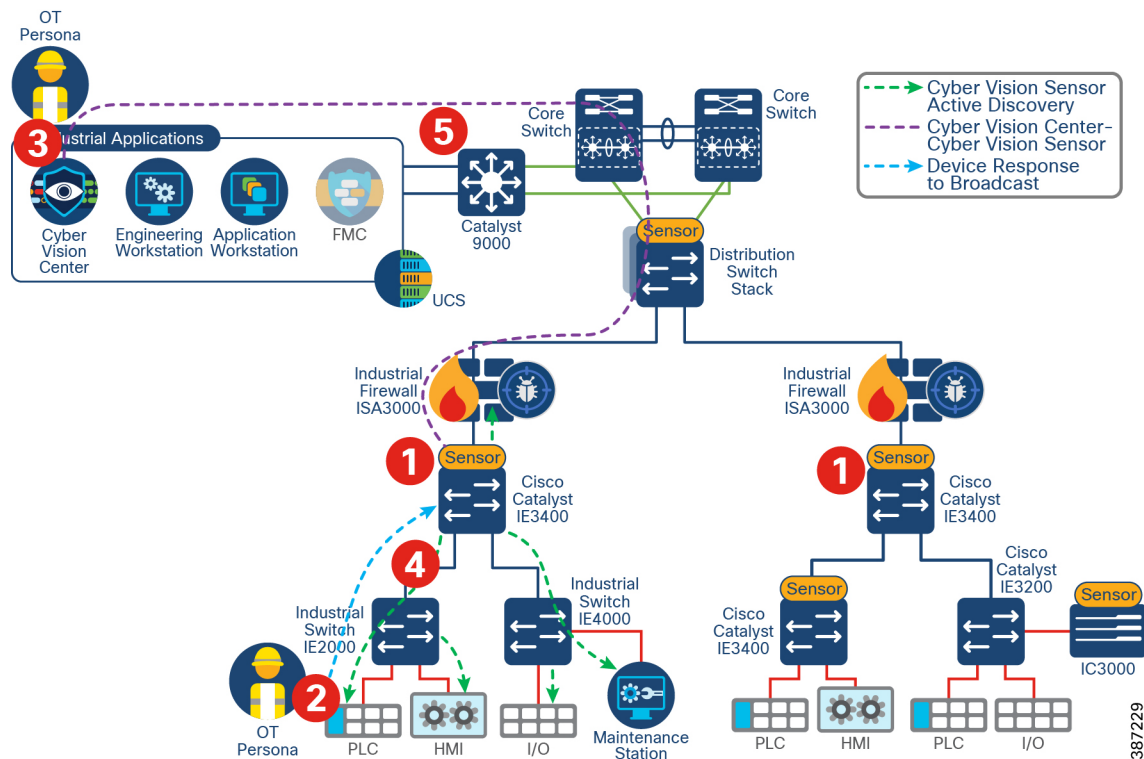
OT Persona

3 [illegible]ustrial Applications

Cyber Vision Center

Engineering Workstation

Application Workstation

FMC

UCS

5

Catalyst 9000

Core Switch

Core Switch

Sensor

Distribution Switch Stack

Cyber Vision Sensor Active Discovery
Cyber Vision Center-Cyber Vision Sensor
Device Response to Broadcast

Industrial Firewall ISA3000

Industrial Firewall ISA3000

1 Sensor

Cisco Catalyst IE3400

1 Sensor

Cisco Catalyst IE3400

4

Industrial Switch IE2000

Industrial Switch IE4000

Sensor

Cisco Catalyst IE3400

Cisco Catalyst IE3200

Sensor

IC3000

2

OT Persona

PLC

HMI

I/O

Maintenance Station

PLC

HMI

PLC

I/O

387229